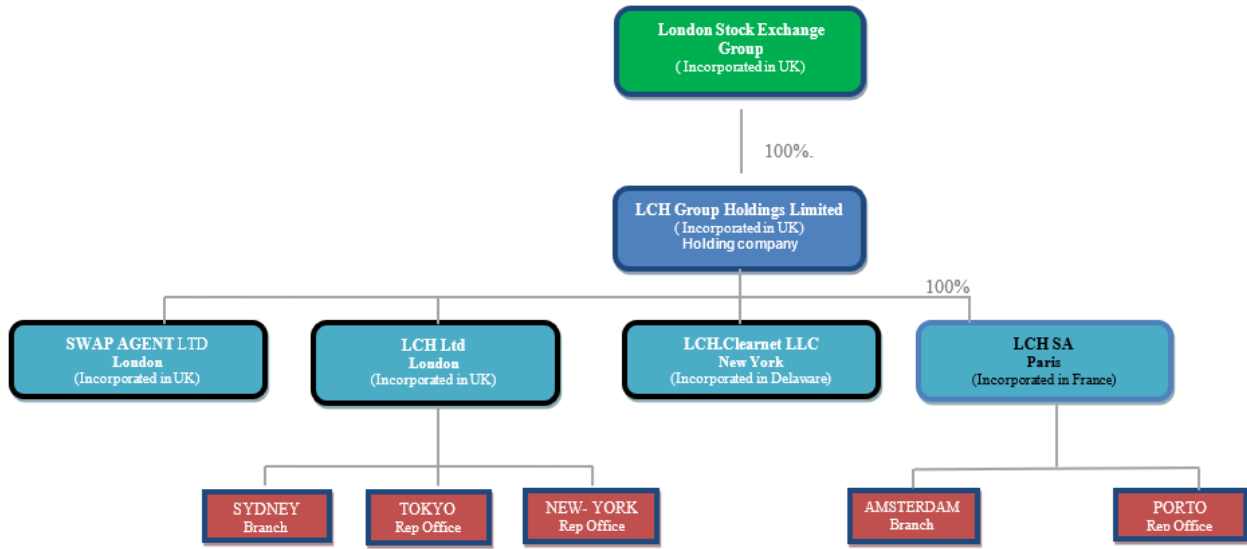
London Stock Exchange Group
( Incorporated in UK)

100%.

LCH Group Holdings Limited
( Incorporated in UK)
Holding company

100%

SWAP AGENT LTD
London
(Incorporated in UK)

LCH Ltd
London
(Incorporated in UK)

LCH.Clearnet LLC
New York
(Incorporated in Delaware)

LCH SA
Paris
(Incorporated in France)

SYDNEY
Branch

TOKYO
Rep Office

NEW- YORK
Rep Office

AMSTERDAM
Branch

PORTO
Rep Office